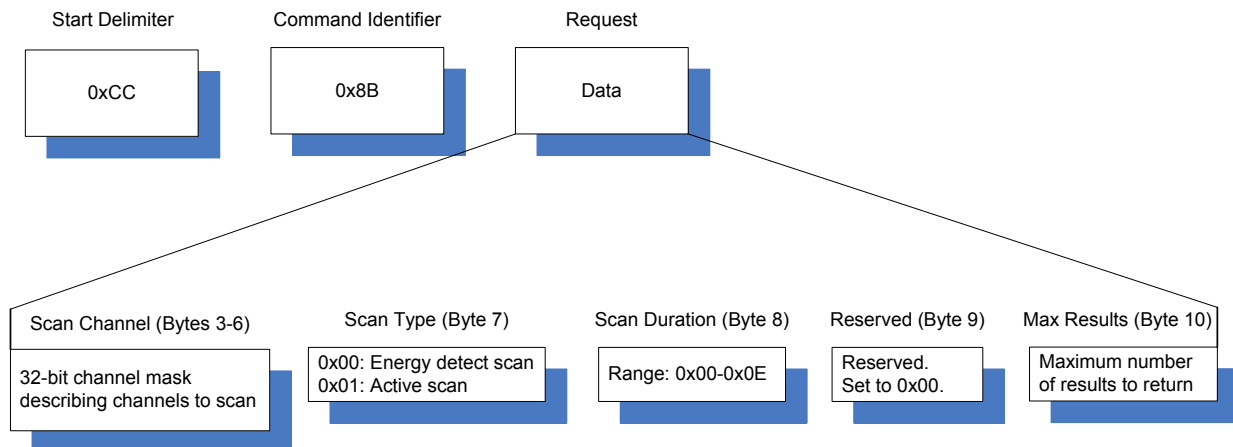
Start Delimiter

0xCC

Command Identifier

0x8B

Request

Data

Scan Channel (Bytes 3-6)

32-bit channel mask describing channels to scan

Scan Type (Byte 7)

0x00: Energy detect scan
0x01: Active scan

Scan Duration (Byte 8)

Range: 0x00-0x0E

Reserved (Byte 9)

Reserved.
Set to 0x00.

Max Results (Byte 10)

Maximum number of results to return